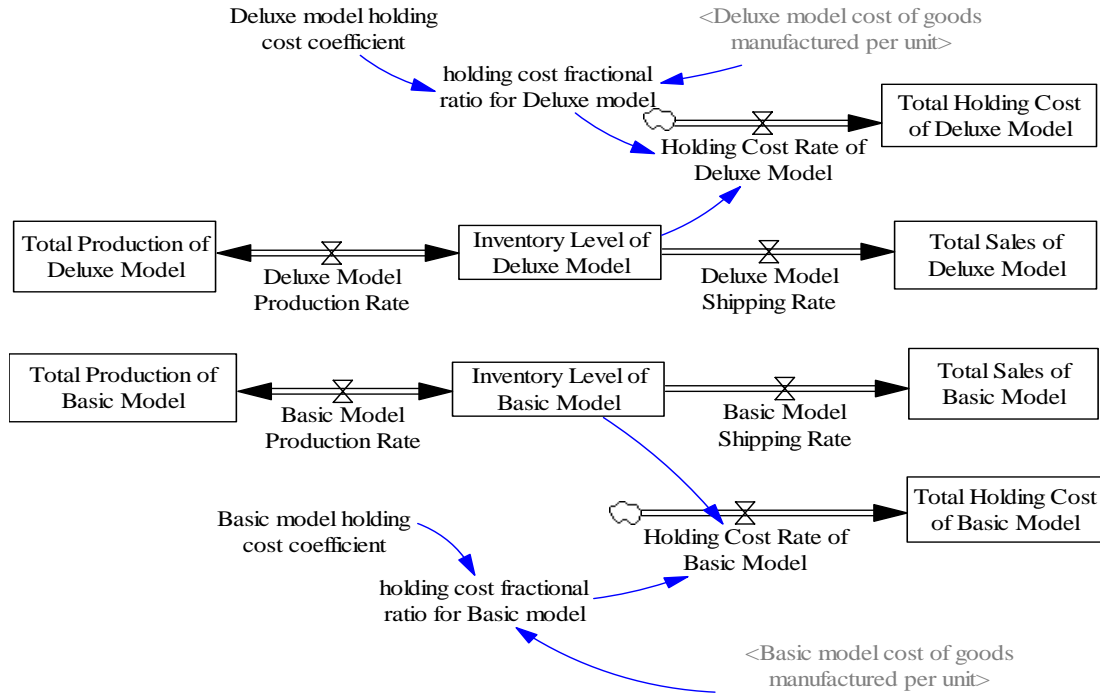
Deluxe model holding cost coefficient

<Deluxe model cost of goods manufactured per unit>

holding cost fractional ratio for Deluxe model

Total Holding Cost of Deluxe Model

Holding Cost Rate of Deluxe Model

Total Production of Deluxe Model

Inventory Level of Deluxe Model

Total Sales of Deluxe Model

Deluxe Model Production Rate

Deluxe Model Shipping Rate

Total Production of Basic Model

Inventory Level of Basic Model

Total Sales of Basic Model

Basic Model Production Rate

Basic Model Shipping Rate

Total Holding Cost of Basic Model

Basic model holding cost coefficient

Holding Cost Rate of Basic Model

holding cost fractional ratio for Basic model

<Basic model cost of goods manufactured per unit>